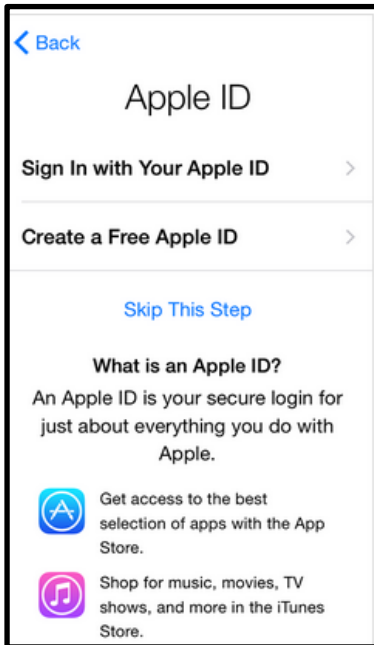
Back

Apple ID

Sign In with Your Apple ID

Create a Free Apple ID

Skip This Step

What is an Apple ID?

An Apple ID is your secure login for just about everything you do with Apple.

Get access to the best selection of apps with the App Store.

Shop for music, movies, TV shows, and more in the iTunes Store.